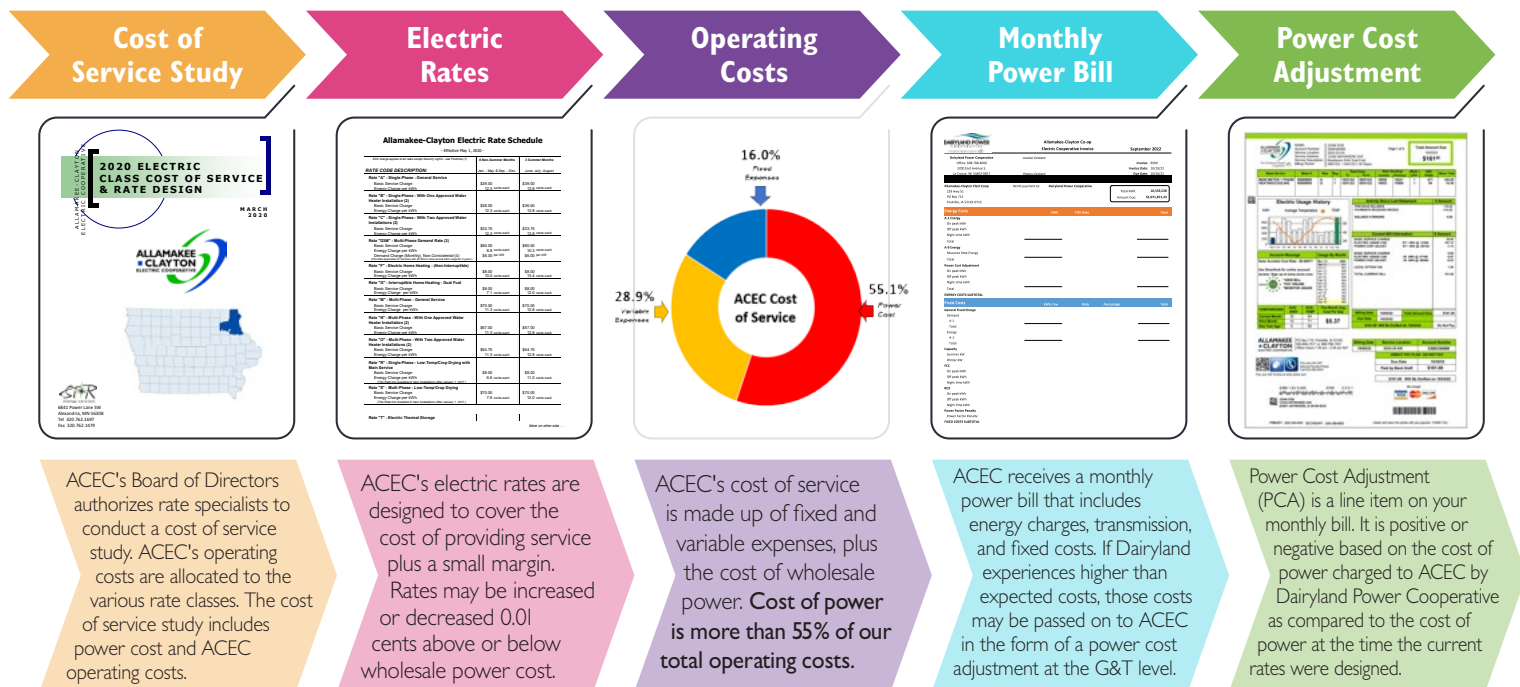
Cost of Service Study

Electric Rates

Operating Costs

Monthly Power Bill

Power Cost Adjustment

ALLAMAKEE-CLAYTON ELECTRIC COOPERATIVE

2020 ELECTRIC CLASS COST OF SERVICE & RATE DESIGN

MARCH 2020

ALLAMAKEE CLAYTON ELECTRIC COOPERATIVE

6841 Power Line SW
Alexandria, MN 56308
Tel: 320.762.1697
Fax: 320.762.1679

Allamakee-Clayton Electric Rate Schedule

Effective May 1, 2020

RATE CODE DESCRIPTION:

Rate "A" - Single Phase - General Service

Rate "B" - Single Phase - With One Approved Water Heater Installation (2)

Rate "C" - Single Phase - With Two Approved Water Installations (2)

Rate "D3M" - Multi-Phase Demand Rate (3)

Rate "F" - Electric Home Heating - (Non-Interruptible)

Rate "G" - Interruptible Home Heating - Dual Fuel

Rate "M" - Multi-Phase - General Service

Rate "N" - Multi-Phase - With One Approved Water Heater Installation (2)

Rate "O" - Multi-Phase - With Two Approved Water Heater Installations (2)

Rate "R" - Single Phase - Low-Temp/Crop Drying with Main Service

Rate "S" - Multi-Phase - Low-Temp/Crop Drying

Rate "T" - Electric Thermal Storage

16.0%
Fixed Expenses

28.9%
Variable Expenses

ACEC Cost of Service

55.1%
Power Cost

DAIRYLAND POWER COOPERATIVE

Allamakee-Clayton Co-op
Electric Cooperative Invoice

September 2022

ALLAMAKEE CLAYTON

ACEC's Board of Directors authorizes rate specialists to conduct a cost of service study. ACEC's operating costs are allocated to the various rate classes. The cost of service study includes power cost and ACEC operating costs.

ACEC's electric rates are designed to cover the cost of providing service plus a small margin. Rates may be increased or decreased 0.01 cents above or below wholesale power cost.

ACEC's cost of service is made up of fixed and variable expenses, plus the cost of wholesale power. Cost of power is more than 55% of our total operating costs.

ACEC receives a monthly power bill that includes energy charges, transmission, and fixed costs. If Dairyland experiences higher than expected costs, those costs may be passed on to ACEC in the form of a power cost adjustment at the G&T level.

Power Cost Adjustment (PCA) is a line item on your monthly bill. It is positive or negative based on the cost of power charged to ACEC by Dairyland Power Cooperative as compared to the cost of power at the time the current rates were designed.